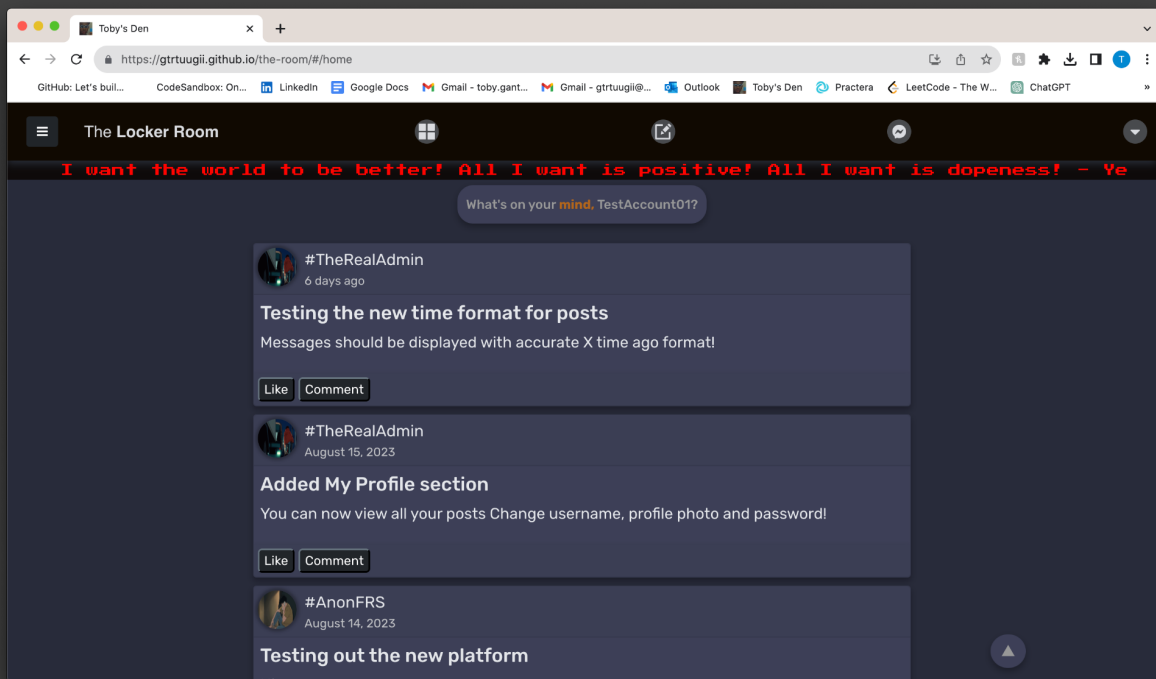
Toby's Den

https://gtrtuugii.github.io/the-room/#/home

GitHub: Let's buil... CodeSandbox: On... LinkedIn Google Docs Gmail - toby.gant... Gmail - gtrtuugii@... Outlook Toby's Den Practera LeetCode - The W... ChatGPT

The Locker Room

I want the world to be better! All I want is positive! All I want is dopeness! - Ye

What's on your mind, TestAccount01?

#TheRealAdmin
6 days ago

Testing the new time format for posts

Messages should be displayed with accurate X time ago format!

Like Comment

#TheRealAdmin
August 15, 2023

Added My Profile section

You can now view all your posts Change username, profile photo and password!

Like Comment

#AnonFRS
August 14, 2023

Testing out the new platform